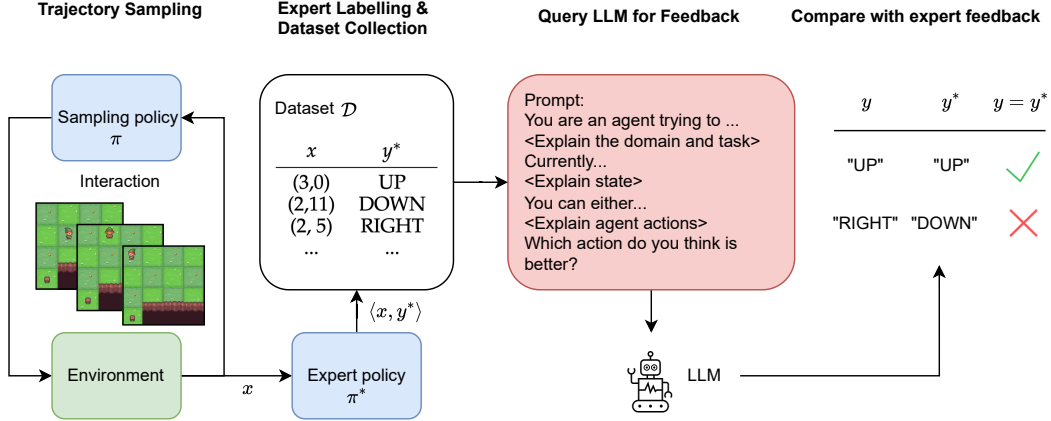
Trajectory Sampling

Expert Labelling & Dataset Collection

Query LLM for Feedback

Compare with expert feedback

Sampling policy $\pi$

Interaction

Environment

$x$

Dataset $\mathcal{D}$

| $x$ | $y^*$ |
|---|---|
| (3,0) | UP |
| (2,11) | DOWN |
| (2, 5) | RIGHT |
| ... | ... |

$\langle x, y^* \rangle$

Expert policy $\pi^*$

Prompt:
You are an agent trying to ...
<Explain the domain and task>
Currently...
<Explain state>
You can either...
<Explain agent actions>
Which action do you think is better?

LLM

| $y$ | $y^*$ | $y = y^*$ |
|---|---|---|
| "UP" | "UP" | |
| "RIGHT" | "DOWN" | |